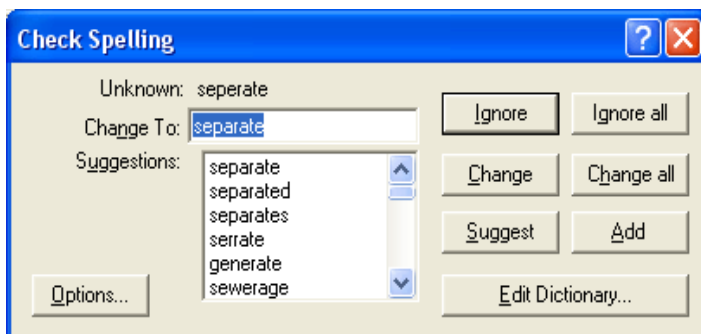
Check Spelling

?

Unknown: seperate

Change To: separate

Suggestions:

separate
separated
separates
serrate
generate
sewerage

Ignore

Ignore all

Change

Change all

Suggest

Add

Options...

Edit Dictionary...